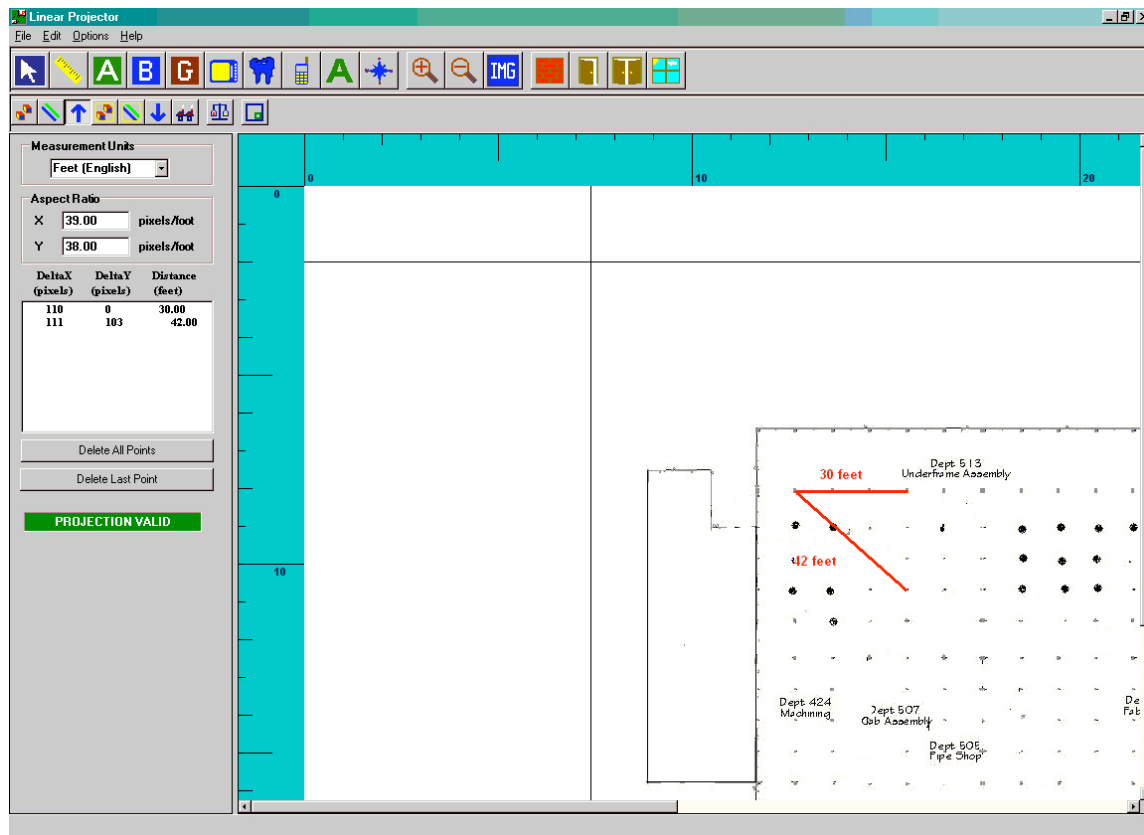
Linear Projector

File Edit Options Help

A B G A IMG

Measurement Units
Feet (English)

Aspect Ratio
X 39.00 pixels/foot
Y 38.00 pixels/foot

| DeltaX (pixels) | DeltaY (pixels) | Distance (feet) |
|---|---|---|
| 110 | 0 | 30.00 |
| 111 | 103 | 42.00 |

Delete All Points

Delete Last Point

PROJECTION VALID

0 10 20

0

10

30 feet

Dept 513
Underframe Assembly

42 feet

Dept 424
Machining

Dept 507
Cab Assembly

Dept 505
Pipe Shop

De
Fab